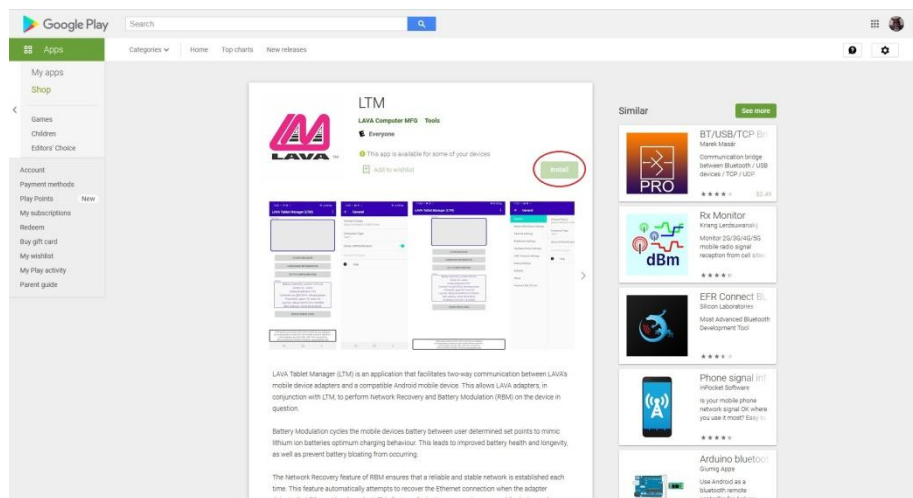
Google Play

Search

Apps

Categories Home Top charts New releases

My apps
Shop

Games
Children
Editors' Choice

Account
Payment methods
Play Points New
My subscriptions
Redeem
Buy gift card
My wishlist
My Play activity
Parent guide

LAVA

LTM

LAVA Computer MFG Tools

Everyone

This app is available for some of your devices

Add to wishlist

Install

LAVA Tablet Manager (LTM) is an application that facilitates two-way communication between LAVA's mobile device adapters and a compatible Android mobile device. This allows LAVA adapters, in conjunction with LTM, to perform Network Recovery and Battery Modulation (RBM) on the device in question.

Battery Modulation cycles the mobile devices battery between user determined set points to mimic lithium ion batteries optimum charging behaviour. This leads to improved battery health and longevity, as well as prevent battery bloating from occurring.

The Network Recovery feature of RBM ensures that a reliable and stable network is established each time. This feature automatically attempts to recover the Ethernet connection when the adapter

Similar

See more

BT/USB/TCP Br
Marek Massár
Communication bridge between Bluetooth / USB devices / TCP / UDP
PRO
$2.49

Rx Monitor
Krang Lerdsuwanakij
Monitor 2G/3G/4G/5G mobile radio signal reception from cell sites
dBm

EFR Connect BL
Silicon Laboratories
Most Advanced Bluetooth Development Tool

Phone signal inf
nPocket Software
Is your mobile phone network signal OK where you use it most? Easy to

Arduino bluetoot
Giumig Apps
Use Android as a bluetooth remote